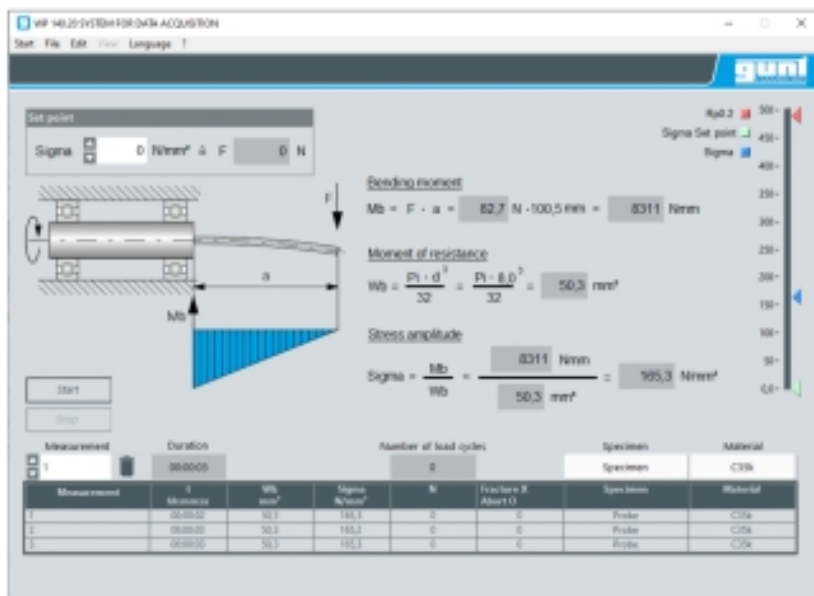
WP 140.20 SYSTEM FOR DATA ACQUISITION

Start File Edit View Language ?

gunt

Set point

Sigma 0 N/mm² ≙ F 0 N

Rp0.2
Sigma Set point
Sigma

500
450
400
350
300
250
200
150
100
50
0,0

F

a

Mb

Bending moment

Mb = F · a = 82,7 N · 100,5 mm = 8311 Nmm

Moment of resistance

$Wb = \frac{Pi \cdot d^3}{32} = \frac{Pi \cdot 8,0^3}{32} = $ 50,3 mm³

Stress amplitude

$Sigma = \frac{Mb}{Wb} = \frac{8311 \text{ Nmm}}{50,3 \text{ mm}^3} = $ 165,3 N/mm²

Start

Stop

Measurement 1

Duration 00:00:05

Number of load cycles 0

Specimen Specimen

Material C35k

| Measurement | t Mmm:ss | Wb mm³ | Sigma N/mm² | N | Fracture X Abort O | Specimen | Material |
|---|---|---|---|---|---|---|---|
| 1 | 00:00:02 | 50,3 | 165,3 | 0 | 0 | Probe | C35k |
| 2 | 00:00:00 | 50,3 | 165,3 | 0 | 0 | Probe | C35k |
| 3 | 00:00:00 | 50,3 | 165,3 | 0 | 0 | Probe | C35k |